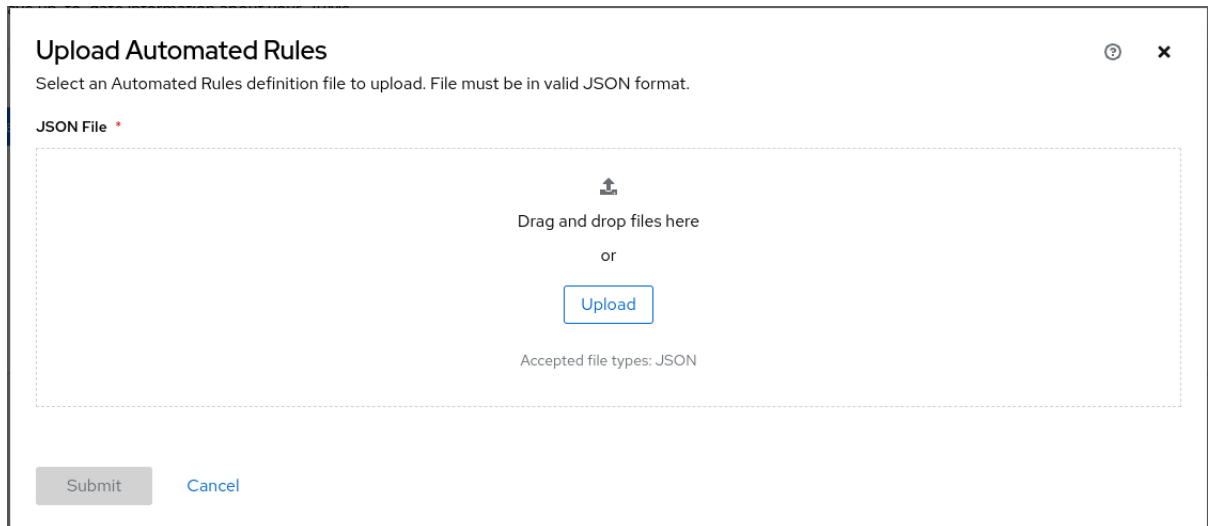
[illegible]

Upload Automated Rules

Select an Automated Rules definition file to upload. File must be in valid JSON format.

JSON File *

Drag and drop files here

or

Upload

Accepted file types: JSON

Submit

Cancel